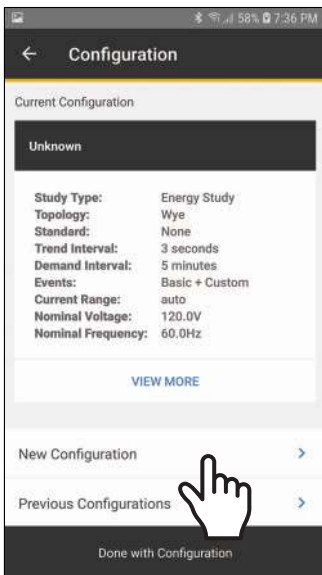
58% 7:36 PM

Configuration

Current Configuration

Unknown

| | |
|---|---|
| Study Type: | Energy Study |
| Topology: | Wye |
| Standard: | None |
| Trend Interval: | 3 seconds |
| Demand Interval: | 5 minutes |
| Events: | Basic + Custom |
| Current Range: | auto |
| Nominal Voltage: | 120.0V |
| Nominal Frequency: | 60.0Hz |

VIEW MORE

New Configuration

Previous Configurations

Done with Configuration